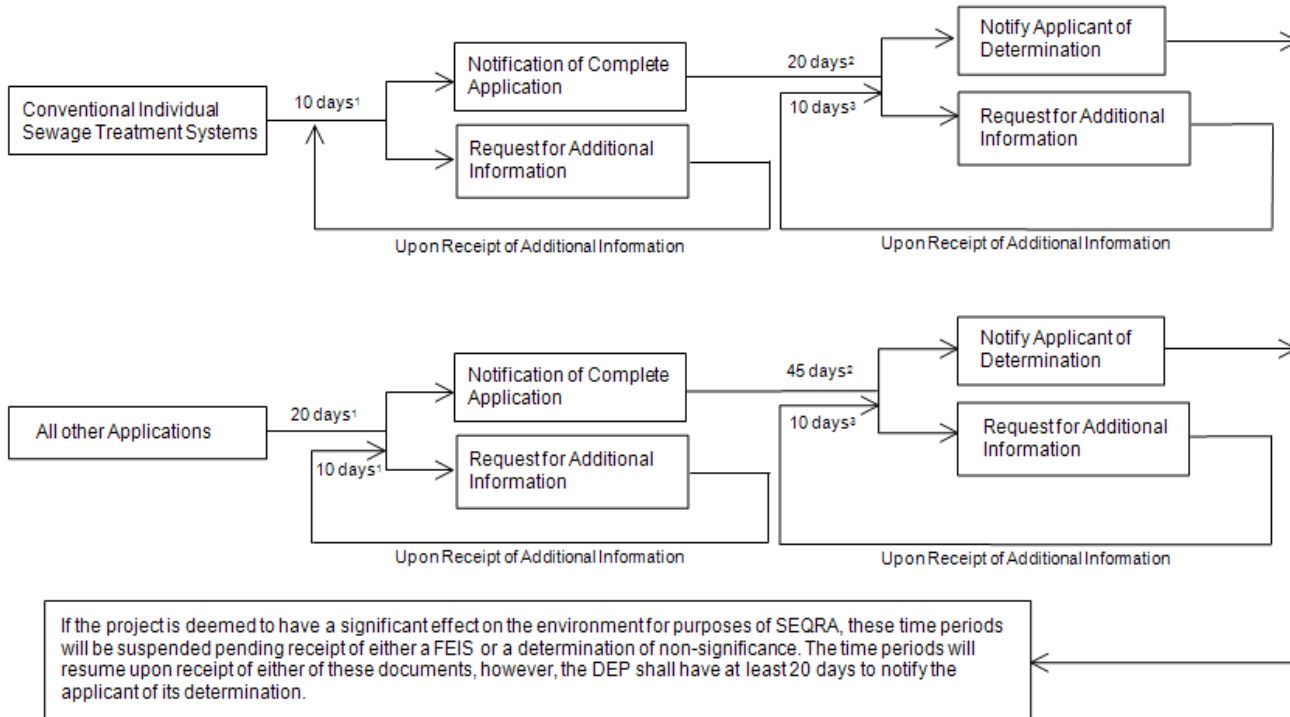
Conventional Individual Sewage Treatment Systems

10 days$^1$

Notification of Complete Application

Request for Additional Information

Upon Receipt of Additional Information

20 days$^2$

10 days$^3$

Notify Applicant of Determination

Request for Additional Information

Upon Receipt of Additional Information

All other Applications

20 days$^1$

10 days$^1$

Notification of Complete Application

Request for Additional Information

Upon Receipt of Additional Information

45 days$^2$

10 days$^3$

Notify Applicant of Determination

Request for Additional Information

Upon Receipt of Additional Information

If the project is deemed to have a significant effect on the environment for purposes of SEQRA, these time periods will be suspended pending receipt of either a FEIS or a determination of non-significance. The time periods will resume upon receipt of either of these documents, however, the DEP shall have at least 20 days to notify the applicant of its determination.